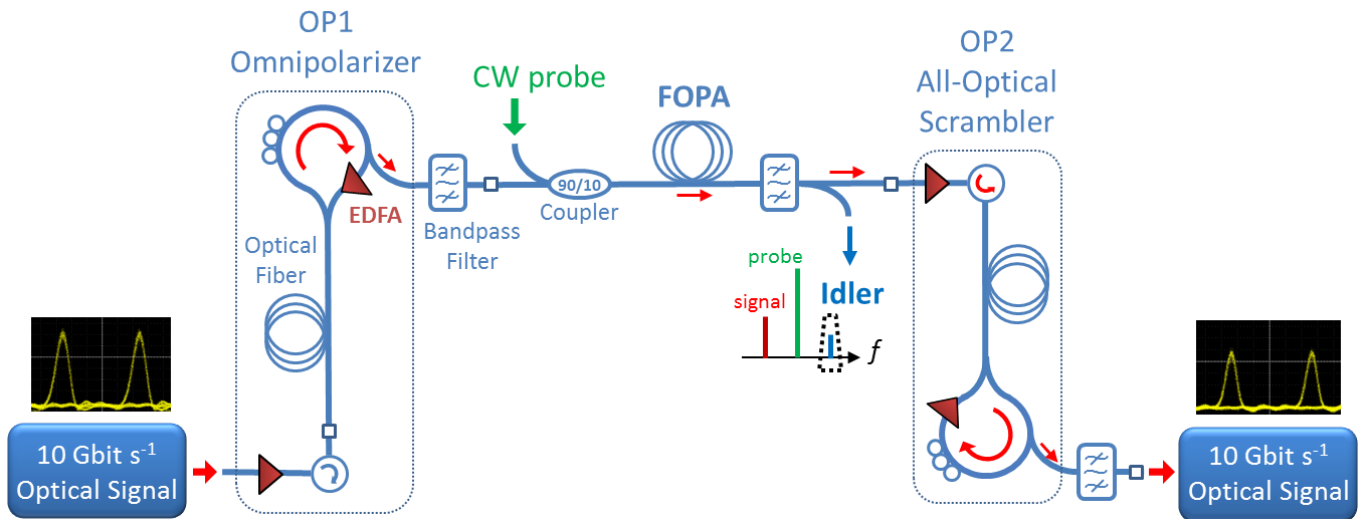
OP1
Omnipolarizer

CW probe

FOPA

OP2
All-Optical
Scrambler

EDFA

Optical Fiber

Bandpass Filter

90/10

Coupler

probe

signal

Idler

$f$

10 Gbit s$^{-1}$
Optical Signal

10 Gbit s$^{-1}$
Optical Signal